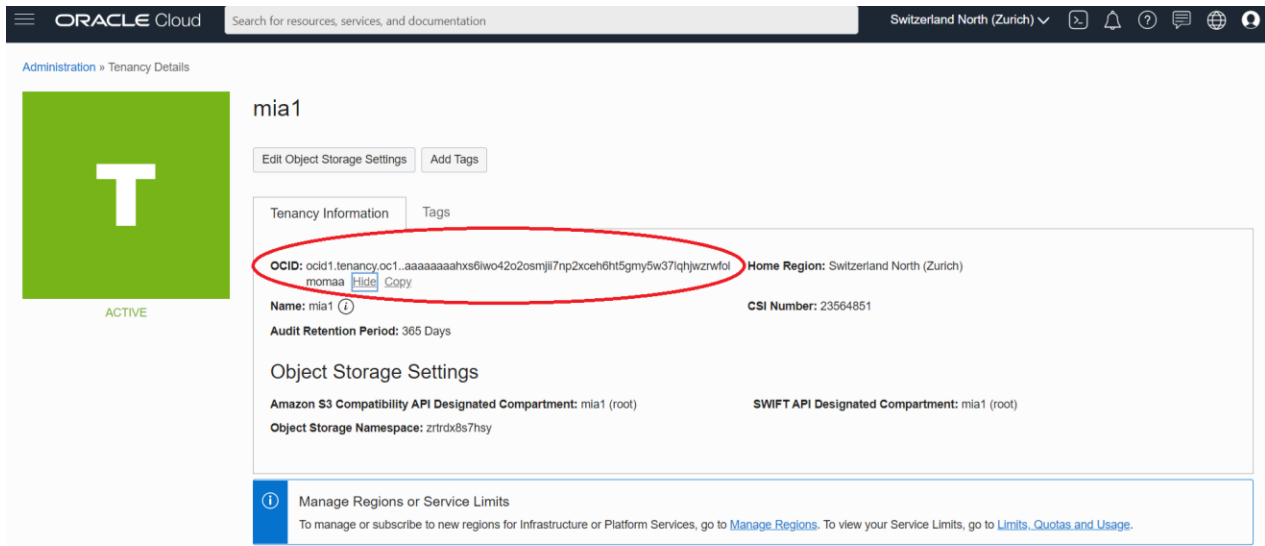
ORACLE Cloud

Search for resources, services, and documentation

Switzerland North (Zurich)

Administration » Tenancy Details

T

ACTIVE

mia1

Edit Object Storage Settings

Add Tags

Tenancy Information

Tags

OCID: ocid1.tenancy.oc1..aaaaaaaahxs6iwo42o2osmjii7np2xceh6ht5gmy5w37lqhjwzrwfolmomaa Hide Copy

Home Region: Switzerland North (Zurich)

Name: mia1

CSI Number: 23564851

Audit Retention Period: 365 Days

Object Storage Settings

Amazon S3 Compatibility API Designated Compartment: mia1 (root)

SWIFT API Designated Compartment: mia1 (root)

Object Storage Namespace: zrtrdx8s7hsy

Manage Regions or Service Limits

To manage or subscribe to new regions for Infrastructure or Platform Services, go to Manage Regions. To view your Service Limits, go to Limits, Quotas and Usage.